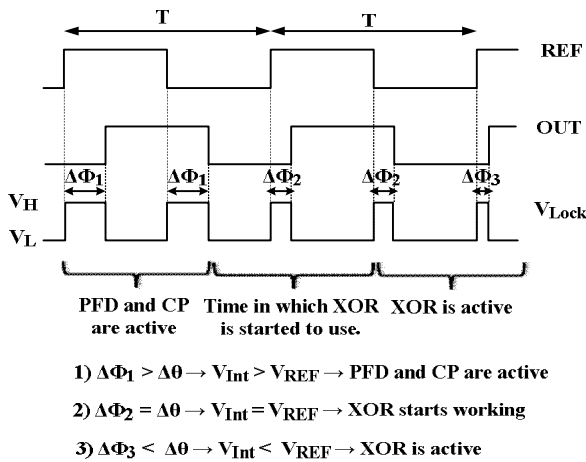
T T

REF

OUT

$\Delta\Phi_1$ $\Delta\Phi_1$ $\Delta\Phi_2$ $\Delta\Phi_2$ $\Delta\Phi_3$

$V_H$

$V_L$

$V_{Lock}$

PFD and CP are active

Time in which XOR is started to use.

XOR is active

1) $\Delta\Phi_1 > \Delta\theta \rightarrow V_{Int} > V_{REF} \rightarrow$ PFD and CP are active

2) $\Delta\Phi_2 = \Delta\theta \rightarrow V_{Int} = V_{REF} \rightarrow$ XOR starts working

3) $\Delta\Phi_3 < \Delta\theta \rightarrow V_{Int} < V_{REF} \rightarrow$ XOR is active